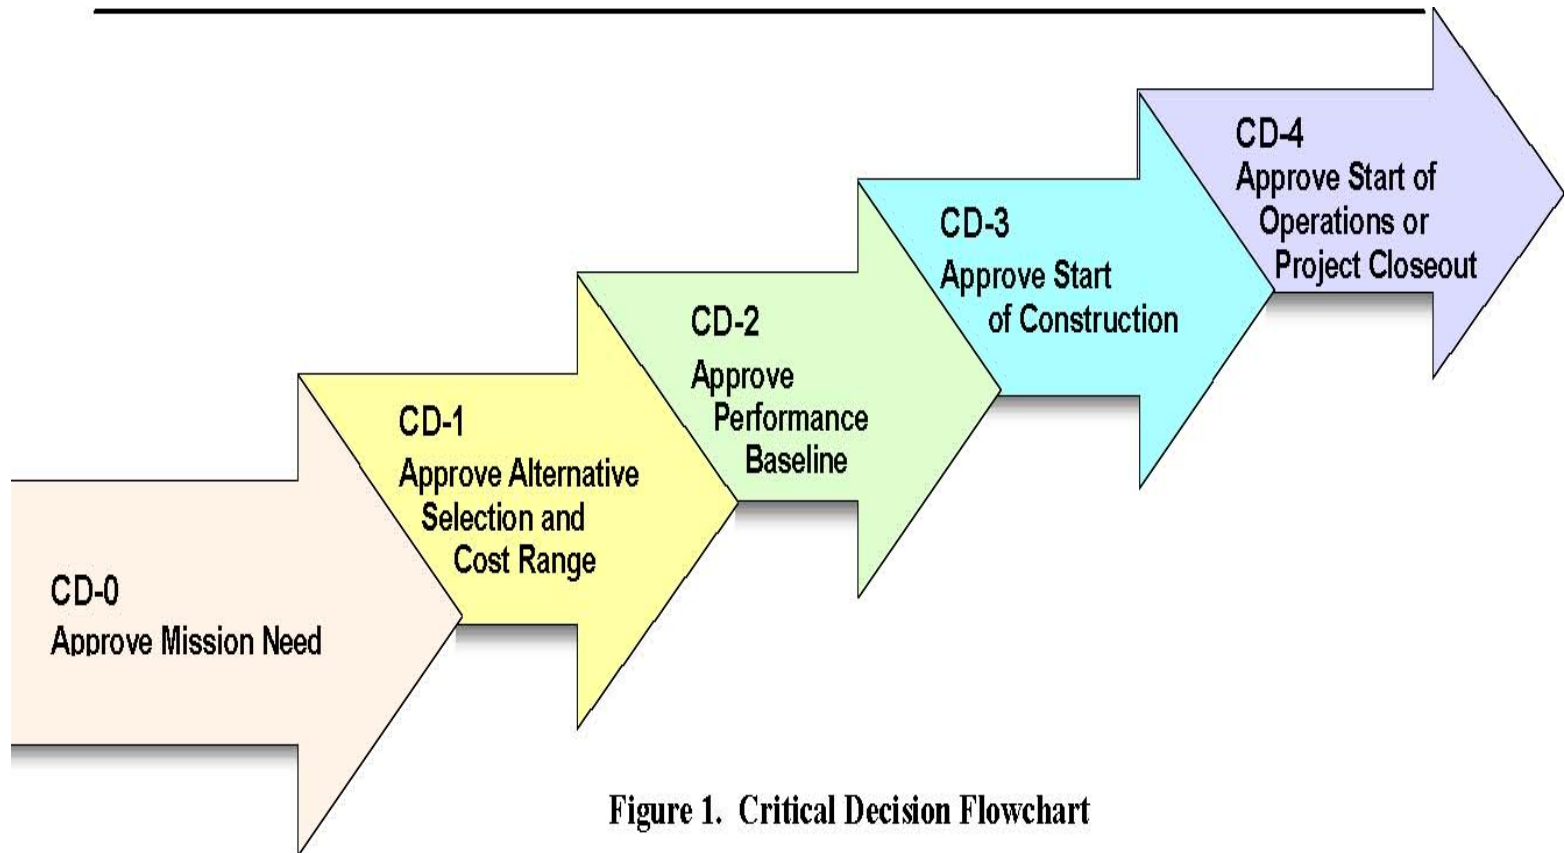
CD-0
Approve Mission Need

CD-1
Approve Alternative Selection and Cost Range

CD-2
Approve Performance Baseline

CD-3
Approve Start of Construction

CD-4
Approve Start of Operations or Project Closeout

Figure 1. Critical Decision Flowchart